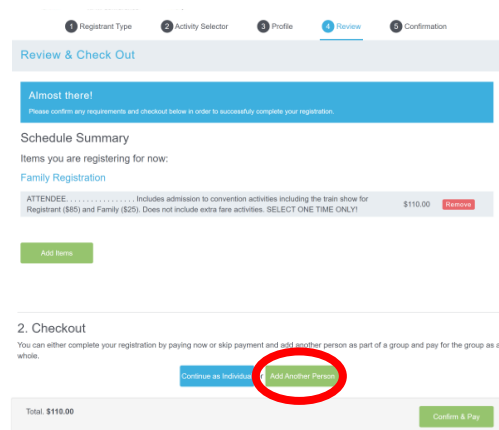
1 Registrant Type 2 Activity Selector 3 Profile 4 Review 5 Confirmation

Review & Check Out

Almost there!

Please confirm any requirements and checkout below in order to successfully complete your registration.

Schedule Summary

Items you are registering for now:

Family Registration

| ATTENDEE. . . . . . . . . . . . . . . . . Includes admission to convention activities including the train show for Registrant (\$85) and Family (\$25). Does not include extra fare activities. SELECT ONE TIME ONLY! | \$110.00 | Remove |
|---|---|---|

Add Items

2. Checkout

You can either complete your registration by paying now or skip payment and add another person as part of a group and pay for the group as a whole.

Continue as Individua

Add Another Person

Total. \$110.00

Confirm & Pay